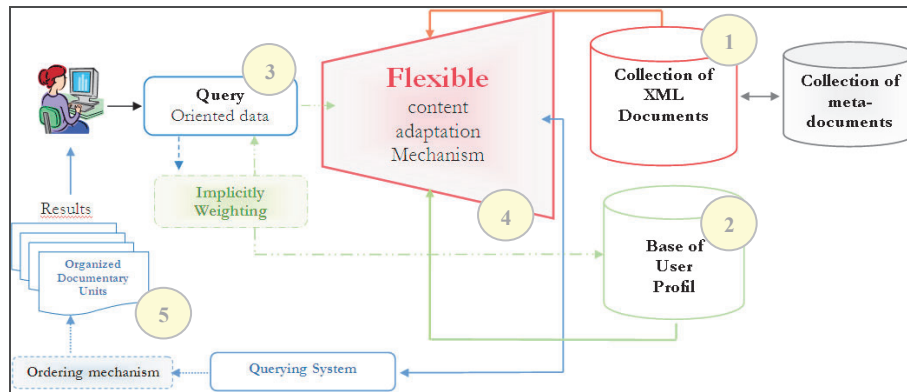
3

Query
Oriented data

Flexible
content
adaptation
Mechanism

1

Collection of
XML
Documents

Collection of
meta-
documents

Implicitly
Weighting

4

2

Base of
User
Profil

Results

Organized
Documentary
Units

5

Ordering mechanism

Querying System